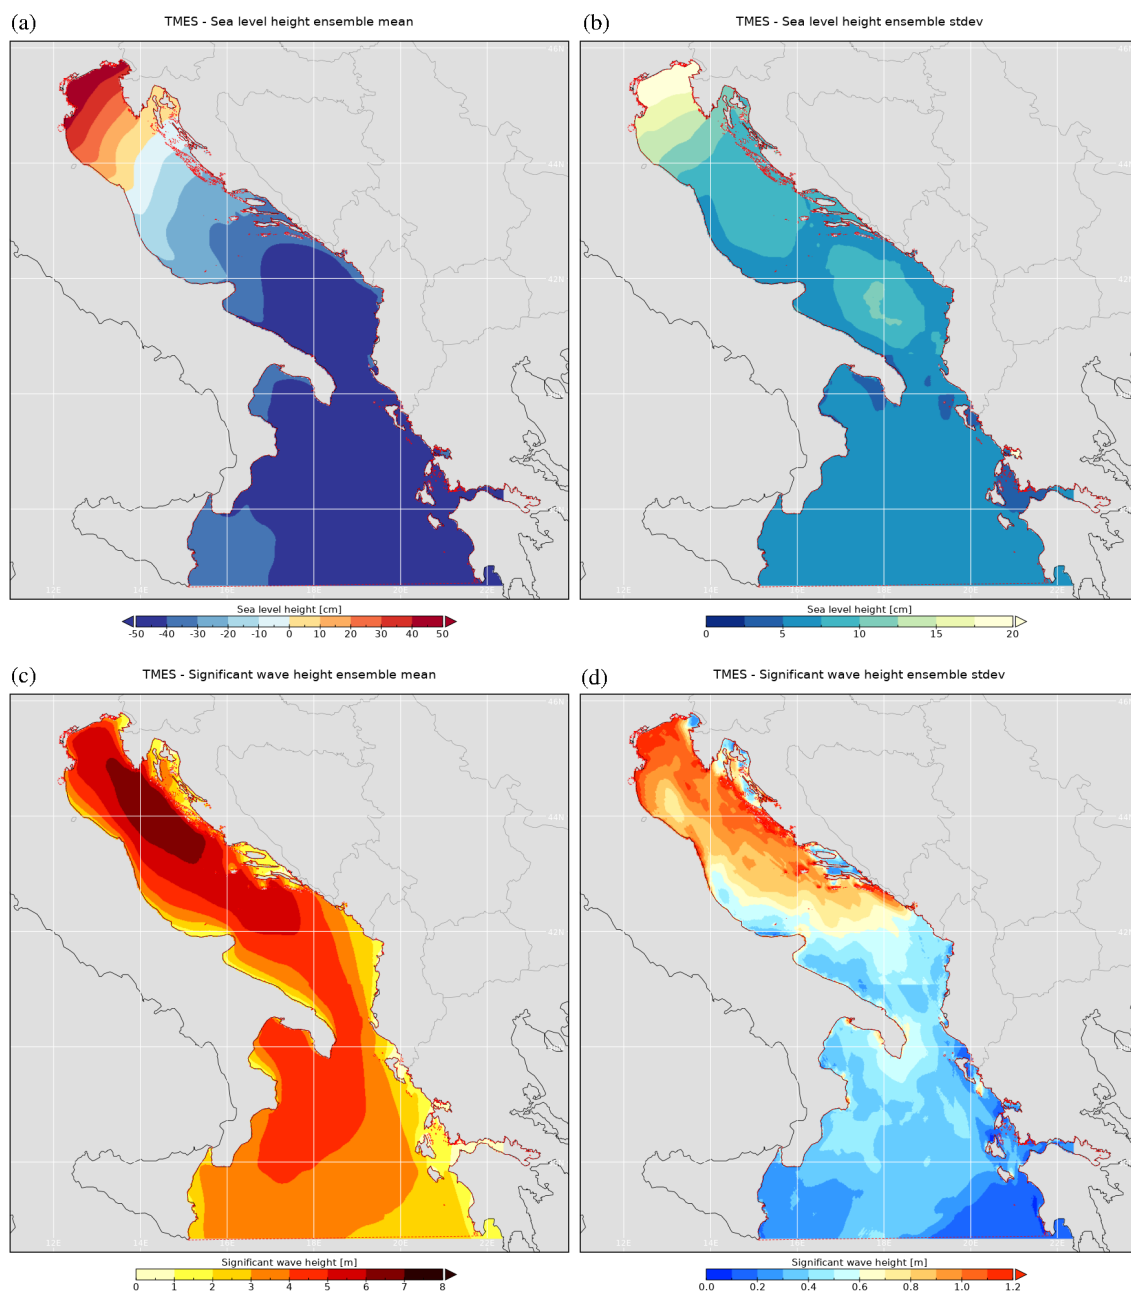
(a) TMES - Sea level height ensemble mean

46N
44N
42N
12E 14E 16E 18E 20E 22E

Sea level height [cm]
-50 -40 -30 -20 -10 0 10 20 30 40 50

(b) TMES - Sea level height ensemble stdev

46N
44N
42N
12E 14E 16E 18E 20E 22E

Sea level height [cm]
0 5 10 15 20

(c) TMES - Significant wave height ensemble mean

46N
44N
42N
12E 14E 16E 18E 20E 22E

Significant wave height [m]
0 1 2 3 4 5 6 7 8

(d) TMES - Significant wave height ensemble stdev

46N
44N
42N
12E 14E 16E 18E 20E 22E

Significant wave height [m]
0.0 0.2 0.4 0.6 0.8 1.0 1.2